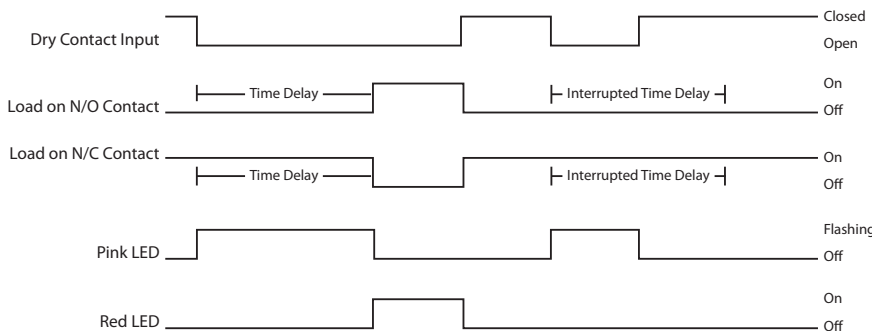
Dry Contact Input

Closed
Open

Time Delay

Interrupted Time Delay

On

Load on N/O Contact

Off

Load on N/C Contact

On

Time Delay

Interrupted Time Delay

Off

Flashing

Pink LED

Off

On

Red LED

Off